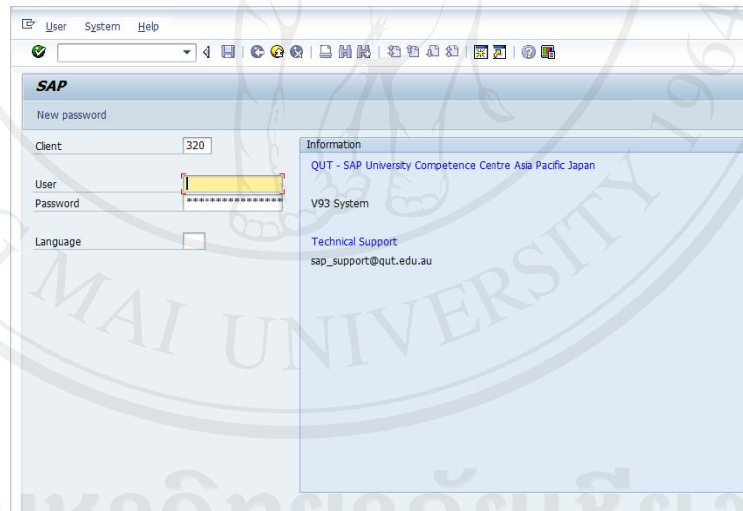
User System Help

SAP

New password

Client 320

User

Password ****************

Language

Information

QUT - SAP University Competence Centre Asia Pacific Japan

V93 System

Technical Support

sap_support@qut.edu.au

MAI UNIVERSITY